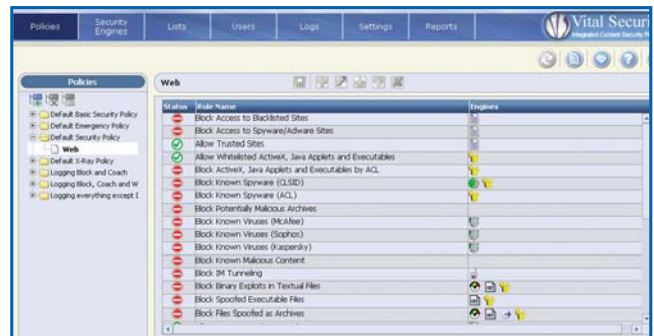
Policies Security Engines Lists Users Logs Settings Reports

Vital Securi

Integrated Content Security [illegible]

Policies

Default Basic Security Policy
Default Emergency Policy
Default Security Policy
Web
Default X-Ray Policy
Logging Block and Coach
Logging Block, Coach and W
Logging everything except I

Web

| Status | Rule Name | Engines |
|---|---|---|
| | Block Access to Blacklisted Sites | |
| | Block Access to Spyware/Adware Sites | |
| | Allow Trusted Sites | |
| | Allow Whitelisted ActiveX, Java Applets and Executables | |
| | Block ActiveX, Java Applets and Executables by ACL | |
| | Block Known Spyware (CLSID) | |
| | Block Known Spyware (ACL) | |
| | Block Potentially Malicious Archives | |
| | Block Known Viruses (McAfee) | |
| | Block Known Viruses (Sophos) | |
| | Block Known Viruses (Kaspersky) | |
| | Block Known Malicious Content | |
| | Block IM Tunneling | |
| | Block Binary Exploits in Textual Files | |
| | Block Spoofed Executable Files | |
| | Block Files Spoofed as Archives | |